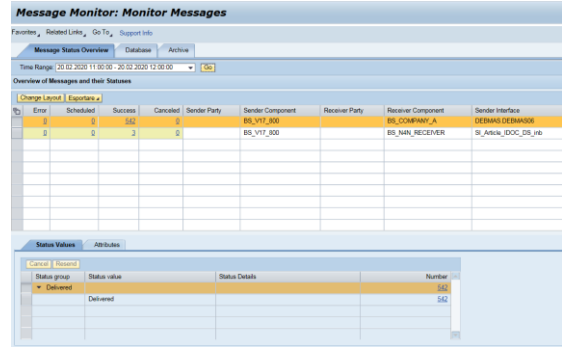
Message Monitor: Monitor Messages

Favorites Related Links Go To Support Info

Message Status Overview | Database | Archive

Time Range: 20.02.2020 11:00:00 - 20.02.2020 12:00:00 Go

Overview of Messages and their Statuses

Change Layout | Esportare

| Error | Scheduled | Success | Canceled | Sender Party | Sender Component | Receiver Party | Receiver Component | Sender Interface |
|---|---|---|---|---|---|---|---|---|
| 0 | 0 | 542 | 0 | | BS_V17_800 | | BS_COMPANY_A | DEBMAS.DEBMAS06 |
| 0 | 0 | 3 | 0 | | BS_V17_800 | | BS_N4N_RECEIVER | SI_Article_IDOC_DS_inb |

Status Values | Attributes

Cancel | Resend

| Status group | Status value | Status Details | Number |
|---|---|---|---|
| ▼ Delivered | | | 542 |
| | Delivered | | 542 |